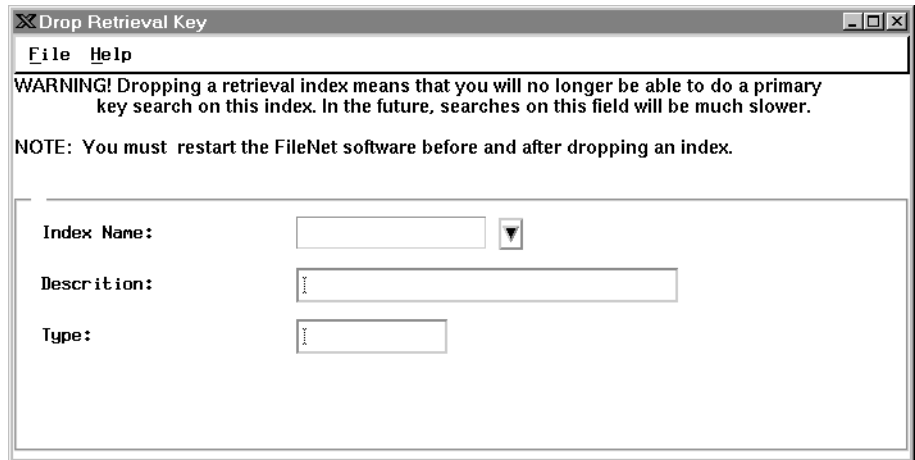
Drop Retrieval Key

File Help

WARNING! Dropping a retrieval index means that you will no longer be able to do a primary key search on this index. In the future, searches on this field will be much slower.

NOTE: You must restart the FileNet software before and after dropping an index.

Index Name:

Descrition:

Type: